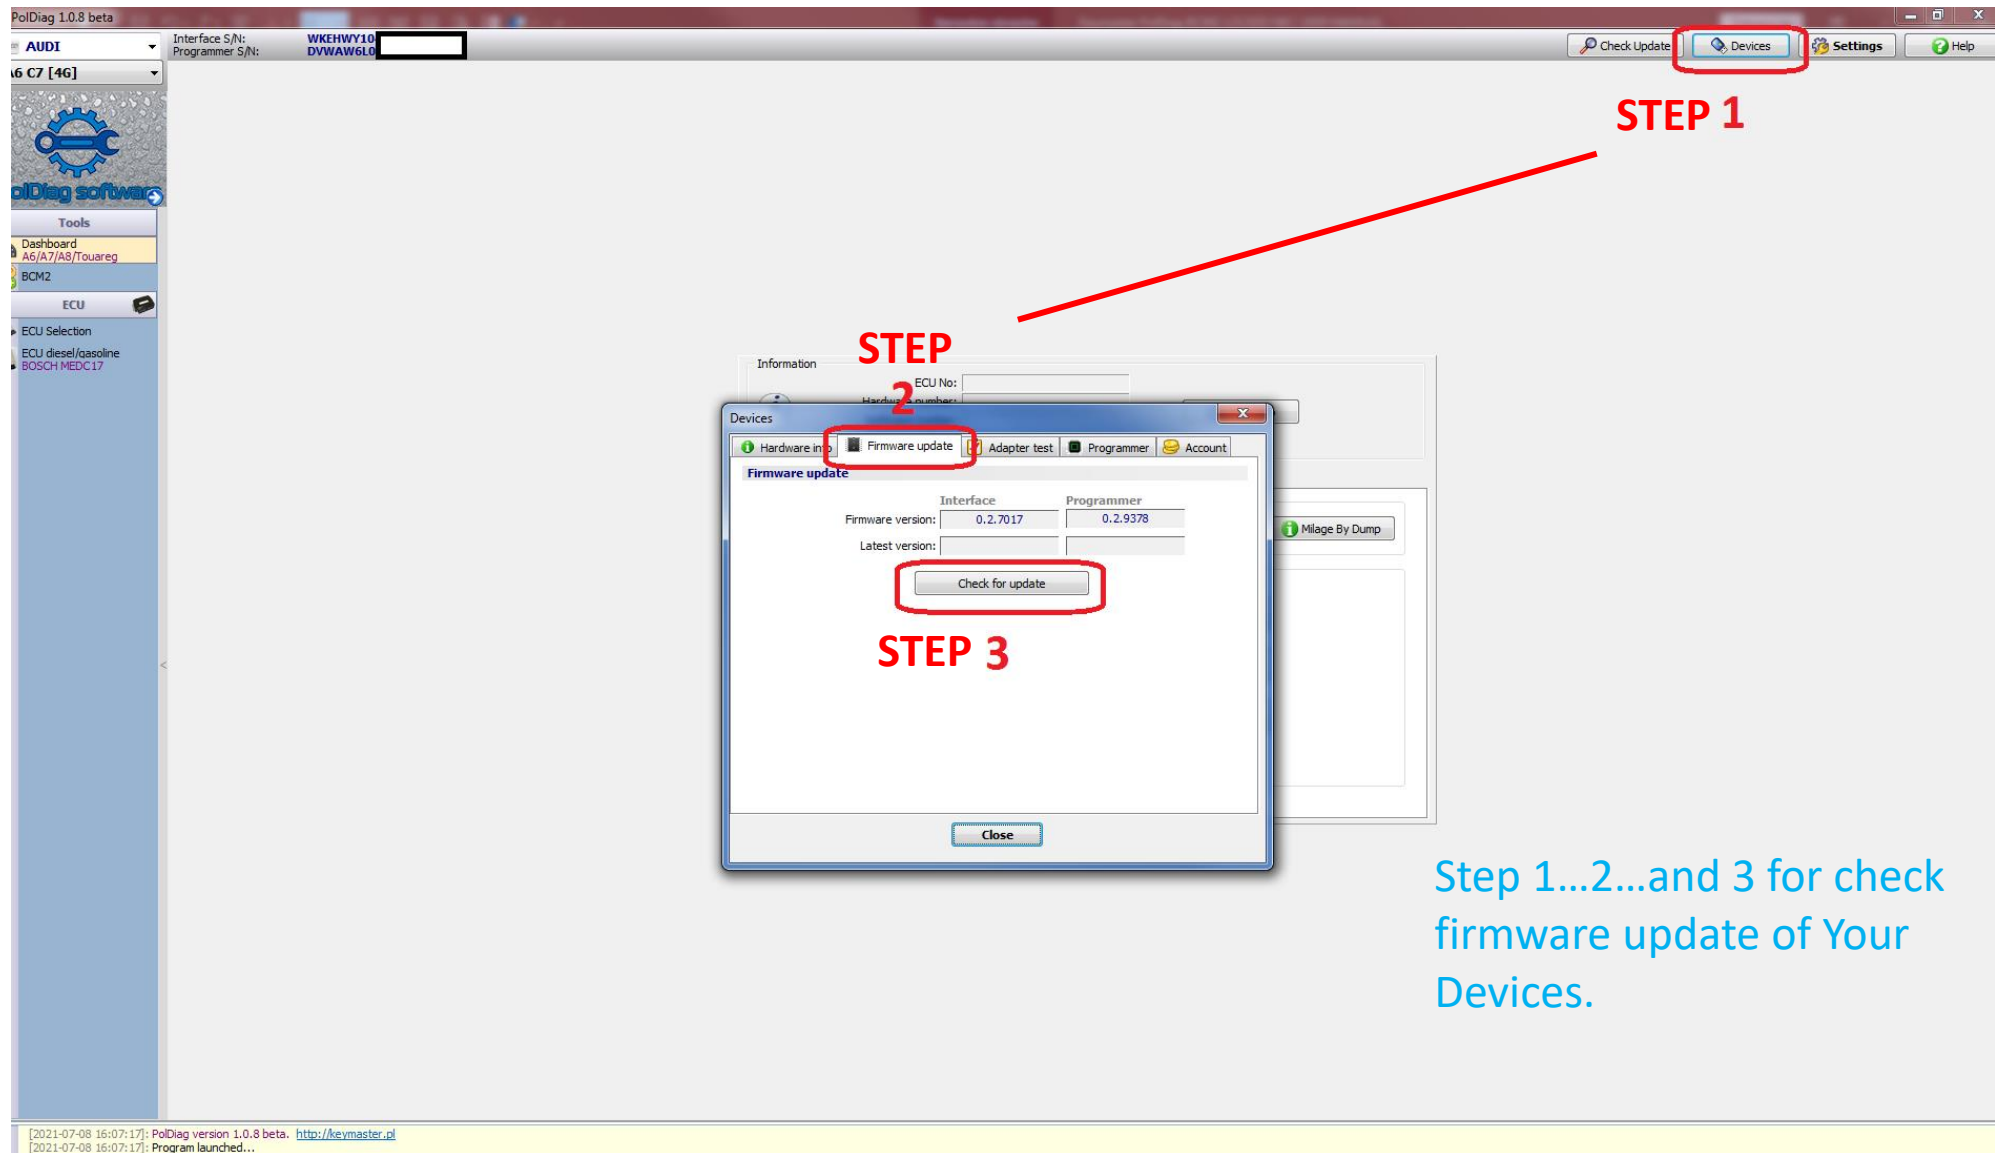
PolDiag 1.0.8 beta

AUDI
A6 C7 [4G]
Interface S/N: WKEHWY10
Programmer S/N: DVWAW6L0

Check Update
Devices
Settings
Help

STEP 1

olDiag software

Tools
Dashboard
A6/A7/A8/Touareg
BCM2
ECU
ECU Selection
ECU diesel/gasoline
BOSCH MEDC17

Information
ECU No:
Hardware number:

STEP 2

Devices
Hardware info
Firmware update
Adapter test
Programmer
Account

Firmware update
Interface
Programmer
Firmware version: 0.2.7017 0.2.9378
Latest version:
Check for update

STEP 3

Milage By Dump

Close

Step 1…2…and 3 for check firmware update of Your Devices.

[2021-07-08 16:07:17]: PolDiag version 1.0.8 beta. http://keymaster.pl
[2021-07-08 16:07:17]: Program launched...